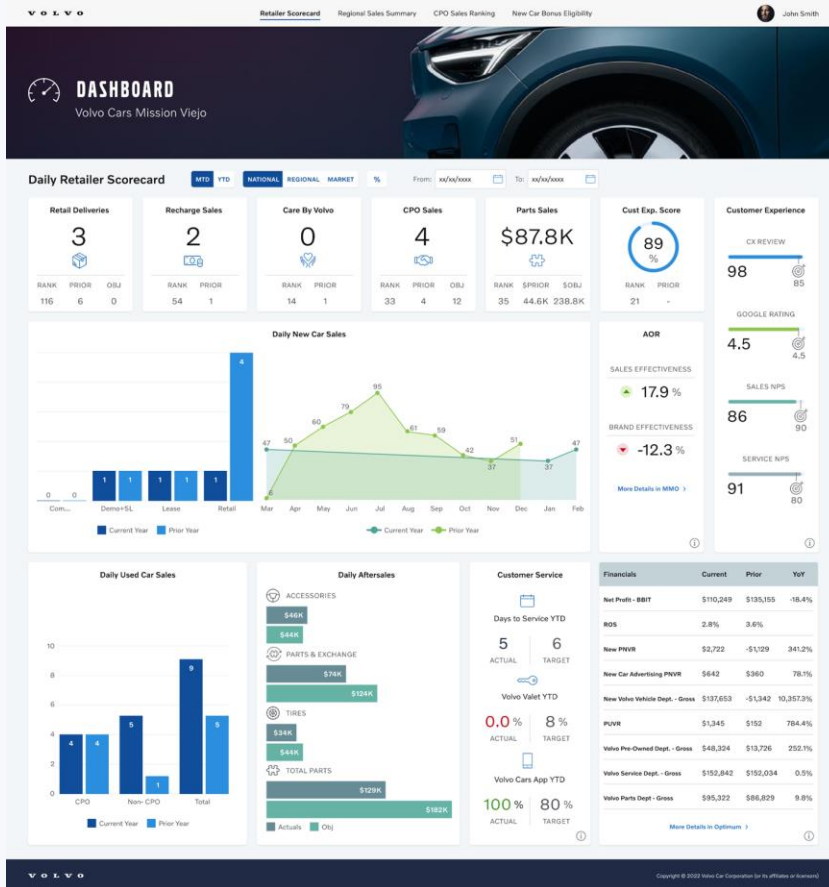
VOLVO

Retailer Scorecard | Regional Sales Summary | CPO Sales Ranking | New Car Bonus Eligibility

John Smith

DASHBOARD
Volvo Cars Mission Viejo

Daily Retailer Scorecard

MTD | YTD

NATIONAL | REGIONAL | MARKET

%

From: xx/xx/xxxx

To: xx/xx/xxxx

Retail Deliveries
3
RANK 116 | PRIOR 6 | OBJ 0

Recharge Sales
2
RANK 54 | PRIOR 1

Care By Volvo
0
RANK 14 | PRIOR 1

CPO Sales
4
RANK 33 | PRIOR 4 | OBJ 12

Parts Sales
$87.8K
RANK 35 | $PRIOR 44.6K | $OBJ 238.8K

Cust Exp. Score
89
%
RANK 21 | PRIOR -

Customer Experience

CX REVIEW
98
85

GOOGLE RATING
4.5
4.5

SALES NPS
86
90

SERVICE NPS
91
80

Daily New Car Sales

0 0 1 1 1 1 1 4

Com... | Demo+SL | Lease | Retail

Current Year | Prior Year

47 50 60 79 95 61 60 42 37 51 37 47 6

Mar | Apr | May | Jun | Jul | Aug | Sep | Oct | Nov | Dec | Jan | Feb

Current Year | Prior Year

AOR

SALES EFFECTIVENESS
17.9 %

BRAND EFFECTIVENESS
-12.3 %

More Details in MMO >

Daily Used Car Sales

10
8
6
4
2
0

4 4 5 1 9 5

CPO | Non- CPO | Total

Current Year | Prior Year

Daily Aftersales

ACCESSORIES
$46K
$44K

PARTS & EXCHANGE
$74K
$124K

TIRES
$34K
$44K

TOTAL PARTS
$129K
$182K

Actuals | Obj

Customer Service

Days to Service YTD
5 ACTUAL
6 TARGET

Volvo Valet YTD
0.0 % ACTUAL
8 % TARGET

Volvo Cars App YTD
100 % ACTUAL
80 % TARGET

| Financials | Current | Prior | YoY |
|---|---|---|---|
| Net Profit - BBIT | $110,249 | $135,155 | -18.4% |
| ROS | 2.8% | 3.6% | |
| New PNVR | $2,722 | -$1,129 | 341.2% |
| New Car Advertising PNVR | $642 | $360 | 78.1% |
| New Volvo Vehicle Dept. - Gross | $137,653 | -$1,342 | 10,357.3% |
| PUVR | $1,345 | $152 | 784.4% |
| Volvo Pre-Owned Dept. - Gross | $48,324 | $13,726 | 252.1% |
| Volvo Service Dept. - Gross | $152,842 | $152,074 | 0.5% |
| Volvo Parts Dept - Gross | $95,322 | $86,829 | 9.8% |

More Details in Optimum >

VOLVO

Copyright © 2022 Volvo Car Corporation (or its affiliates or licensors)